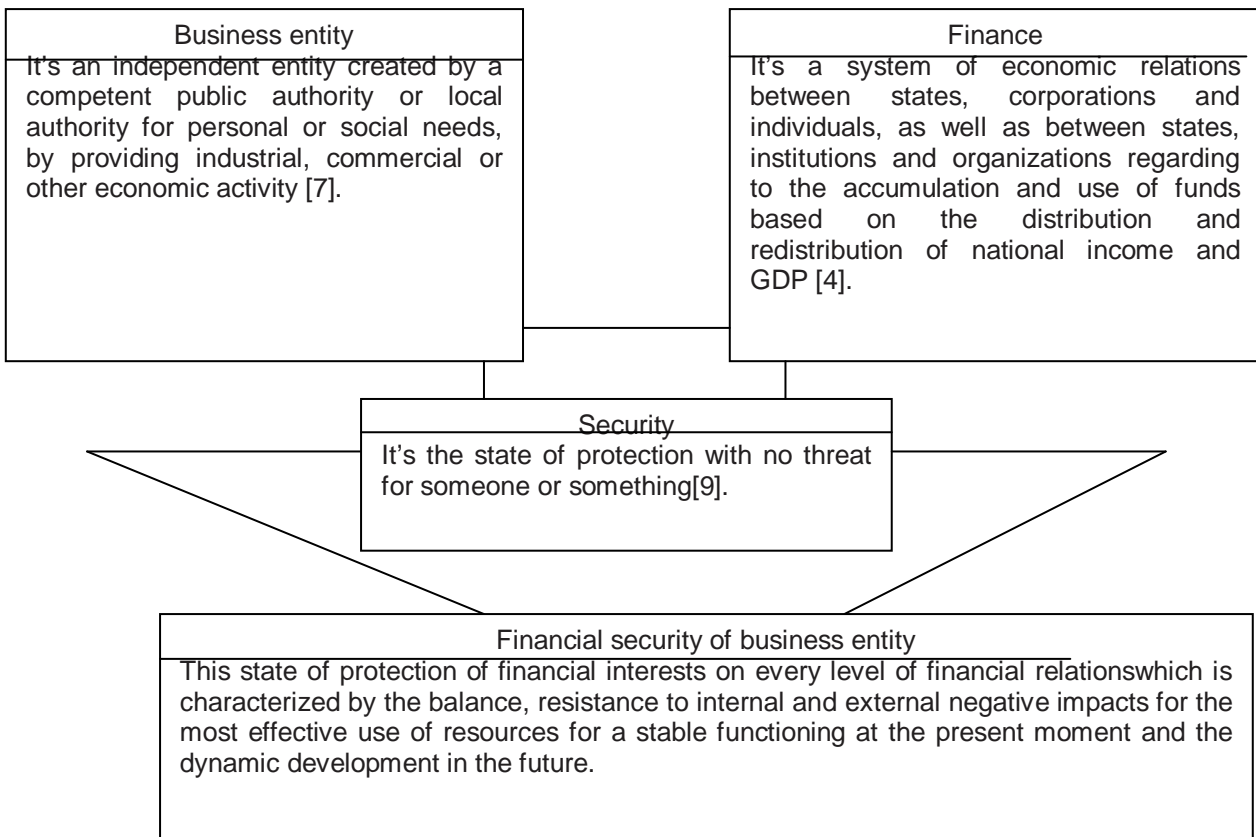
Business entity

It's an independent entity created by a competent public authority or local authority for personal or social needs, by providing industrial, commercial or other economic activity [7].

Finance

It's a system of economic relations between states, corporations and individuals, as well as between states, institutions and organizations regarding to the accumulation and use of funds based on the distribution and redistribution of national income and GDP [4].

Security

It's the state of protection with no threat for someone or something[9].

Financial security of business entity

This state of protection of financial interests on every level of financial relationswhich is characterized by the balance, resistance to internal and external negative impacts for the most effective use of resources for a stable functioning at the present moment and the dynamic development in the future.